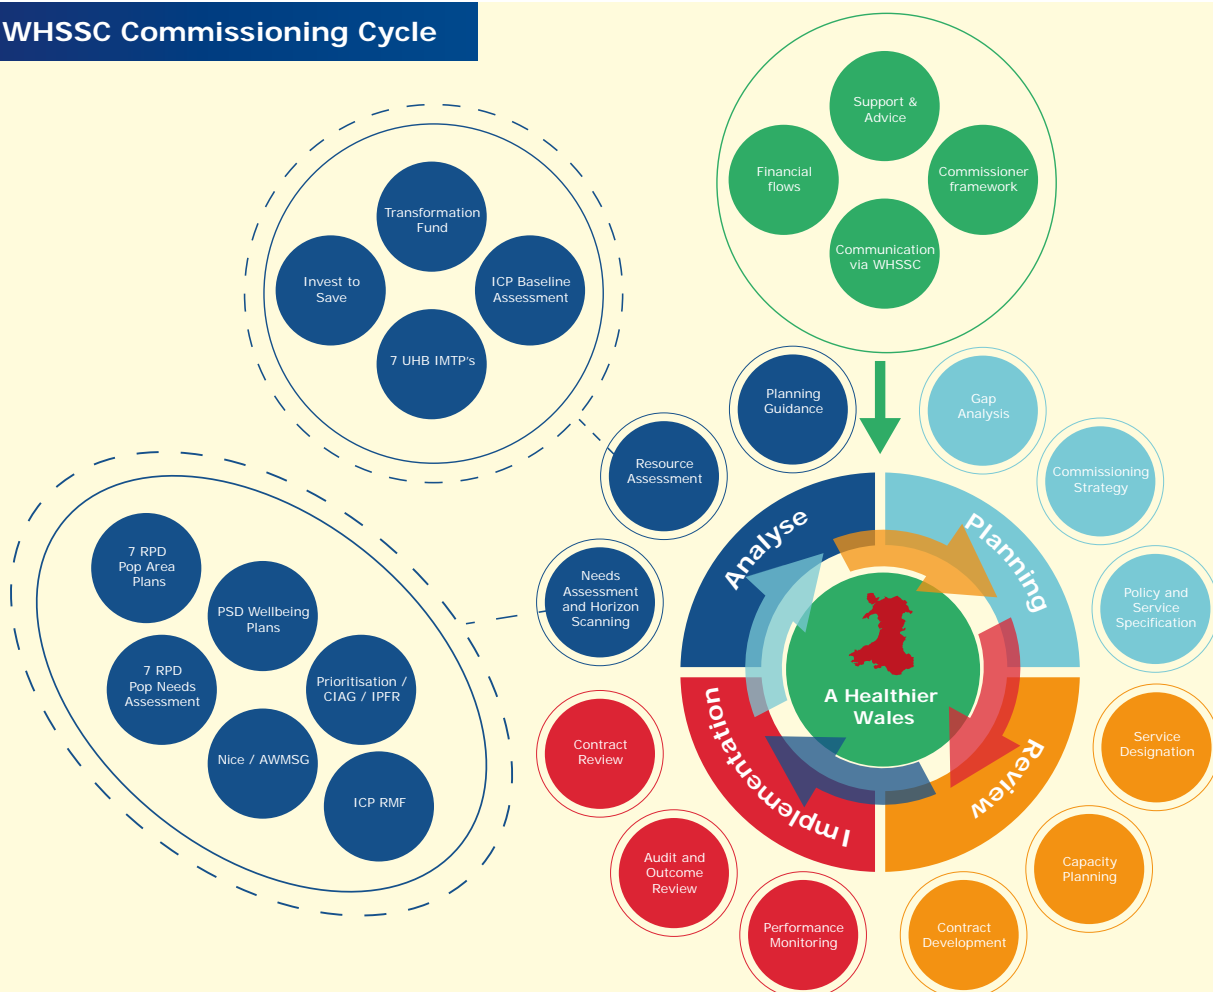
WHSSC Commissioning Cycle

Transformation Fund

Invest to Save

ICP Baseline Assessment

7 UHB IMTP's

Support & Advice

Financial flows

Commissioner framework

Communication via WHSSC

7 RPD Pop Area Plans

PSD Wellbeing Plans

7 RPD Pop Needs Assessment

Prioritisation / CIAG / IPFR

Nice / AWMSG

ICP RMF

Planning Guidance

Gap Analysis

Resource Assessment

Commissioning Strategy

Needs Assessment and Horizon Scanning

Policy and Service Specification

Analyse

Planning

A Healthier Wales

Implementation

Review

Contract Review

Service Designation

Audit and Outcome Review

Capacity Planning

Performance Monitoring

Contract Development